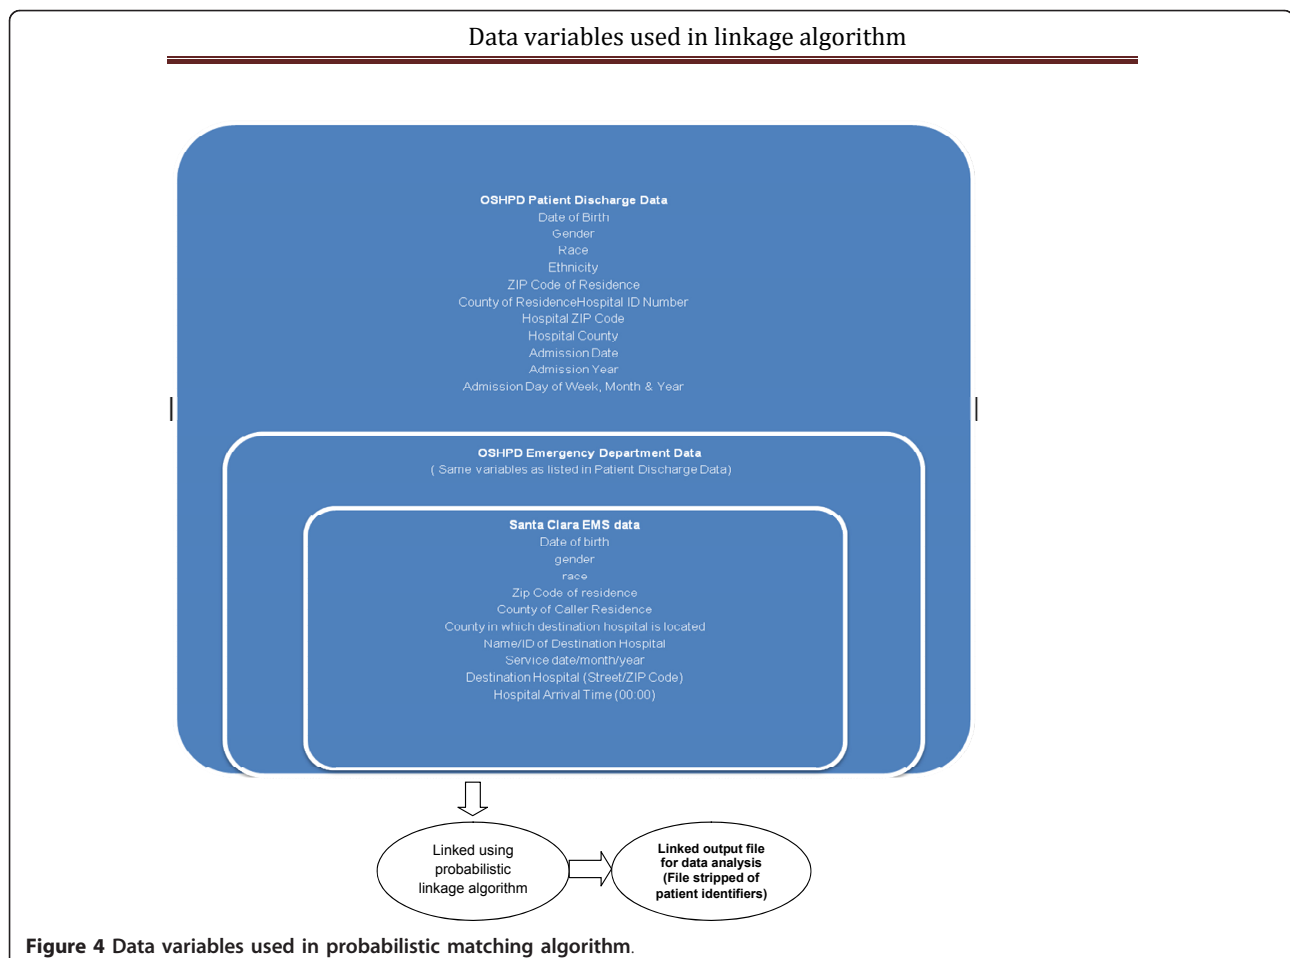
Data variables used in linkage algorithm

OSHPD Patient Discharge Data
Date of Birth
Gender
Race
Ethnicity
ZIP Code of Residence
County of ResidenceHospital ID Number
Hospital ZIP Code
Hospital County
Admission Date
Admission Year
Admission Day of Week, Month & Year

OSHPD Emergency Department Data
( Same variables as listed in Patient Discharge Data)

Santa Clara EMS data
Date of birth
gender
race
Zip Code of residence
County of Caller Residence
County in which destination hospital is located
Name/ID of Destination Hospital
Service date/month/year
Destination Hospital (Street/ZIP Code)
Hospital Arrival Time (00:00)

Linked using probabilistic linkage algorithm

Linked output file for data analysis (File stripped of patient identifiers)

Figure 4 Data variables used in probabilistic matching algorithm.